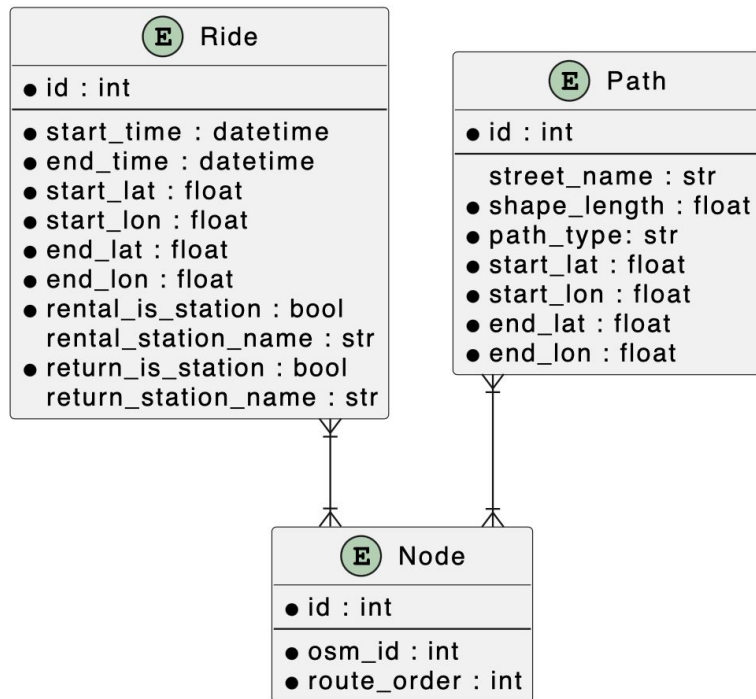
E Ride

• id : int

• start_time : datetime
• end_time : datetime
• start_lat : float
• start_lon : float
• end_lat : float
• end_lon : float
• rental_is_station : bool
rental_station_name : str
• return_is_station : bool
return_station_name : str

E Path

• id : int

street_name : str
• shape_length : float
• path_type: str
• start_lat : float
• start_lon : float
• end_lat : float
• end_lon : float

E Node

• id : int

• osm_id : int
• route_order : int